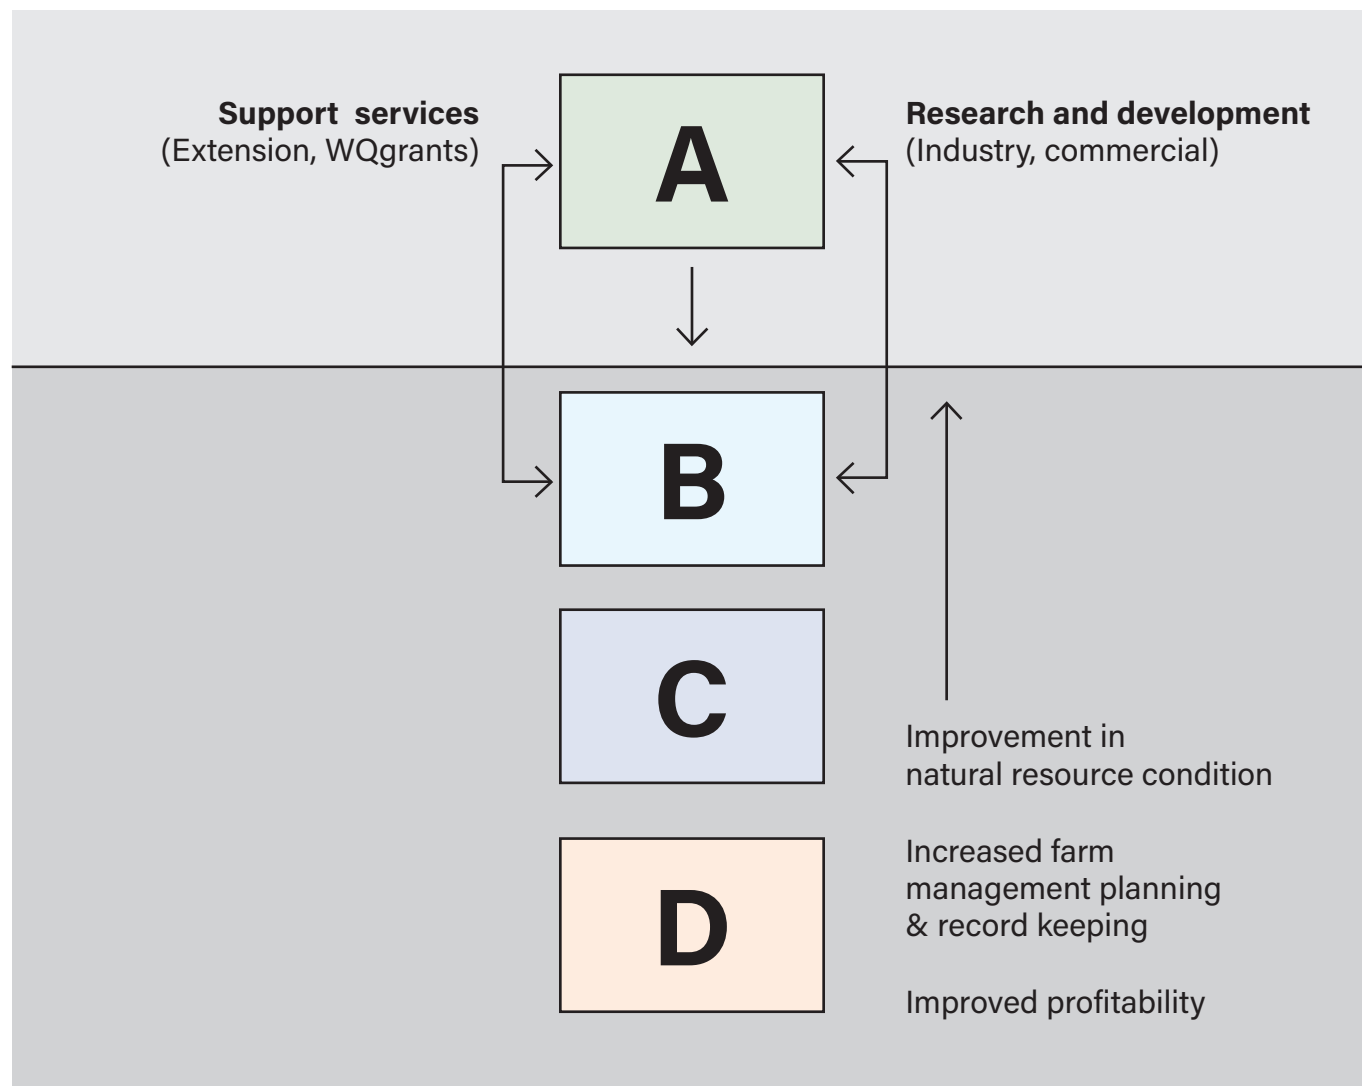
**Support services**
(Extension, WQgrants)

A

**Research and development**
(Industry, commercial)

B

C

Improvement in natural resource condition

D

Increased farm management planning & record keeping

Improved profitability